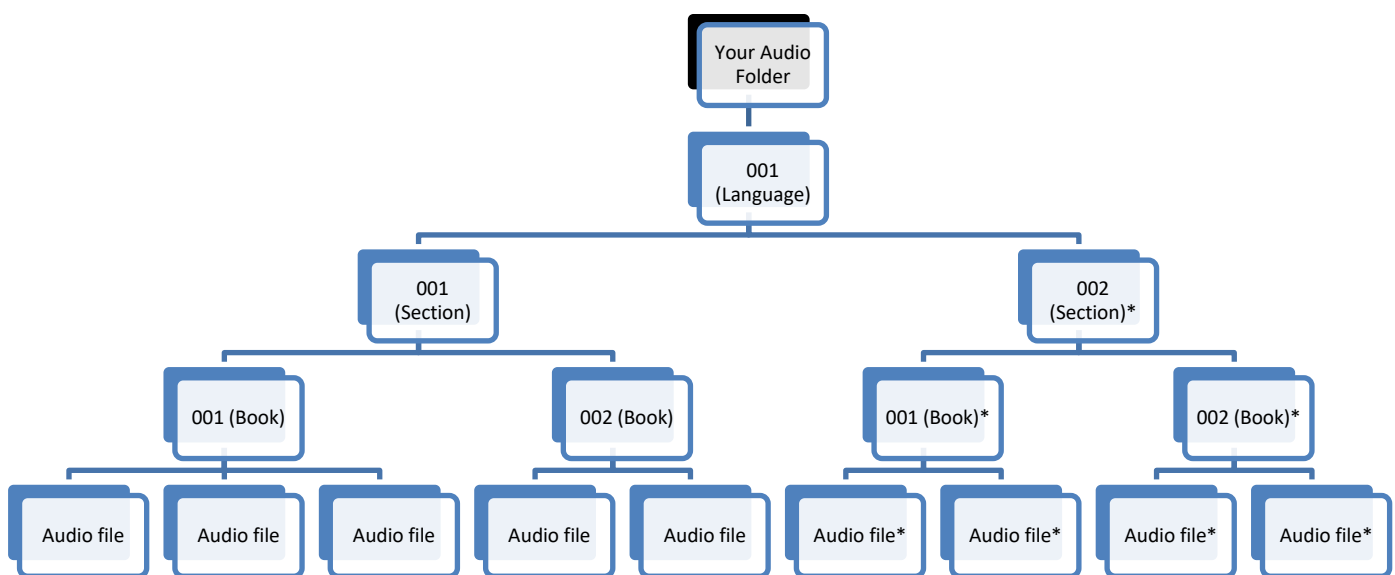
Your Audio Folder

001 (Language)

001 (Section)

002 (Section)*

001 (Book)

002 (Book)

001 (Book)*

002 (Book)*

Audio file

Audio file

Audio file

Audio file

Audio file

Audio file*

Audio file*

Audio file*

Audio file*